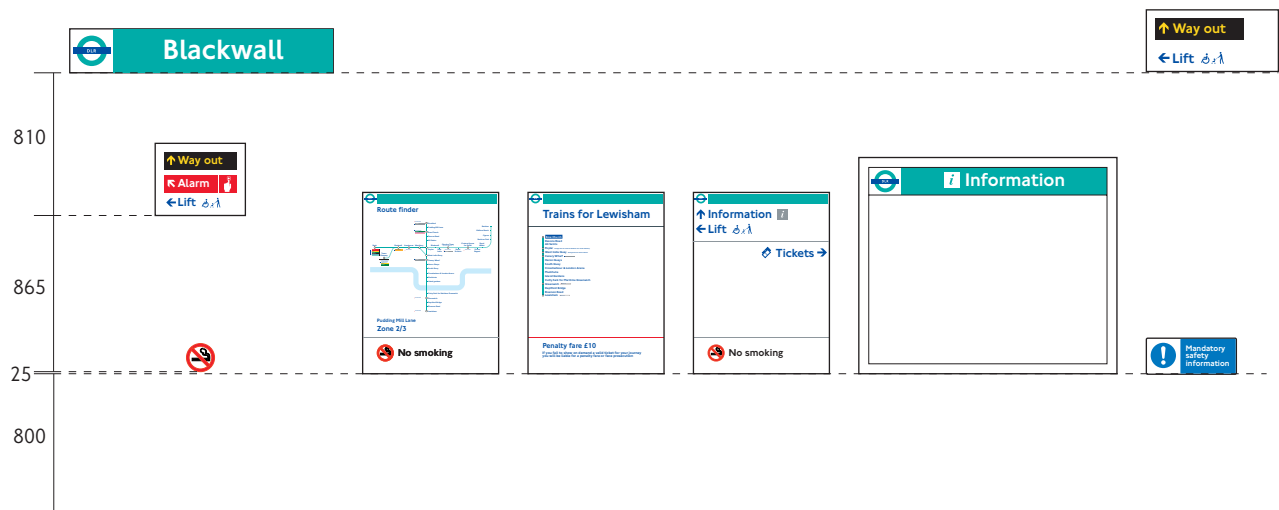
DLR Blackwall

↑ Way out
← Lift

810

↑ Way out
Alarm
← Lift

Route finder

Pudding Mill Lane
Zone 2/3

No smoking

Trains for Lewisham

Penalty fare £10

↑ Information
← Lift

Tickets →

No smoking

DLR Information

865

25

Mandatory safety information

800